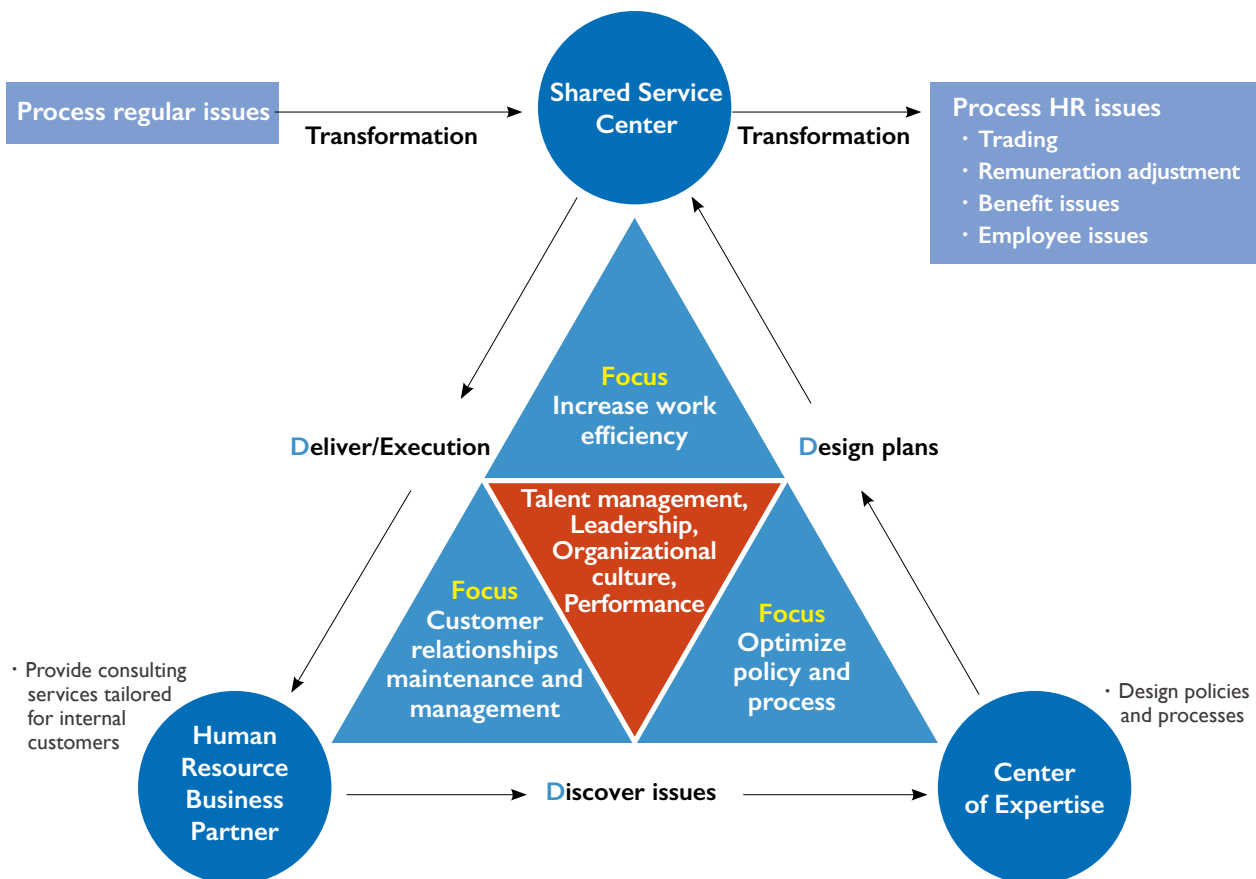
Process regular issues

Transformation

Shared Service Center

Transformation

Process HR issues
・Trading
・Remuneration adjustment
・Benefit issues
・Employee issues

Focus
Increase work efficiency

Deliver/Execution

Design plans

Talent management, Leadership, Organizational culture, Performance

Focus
Customer relationships maintenance and management

Focus
Optimize policy and process

・Provide consulting services tailored for internal customers

Human Resource Business Partner

Discover issues

・Design policies and processes

Center of Expertise